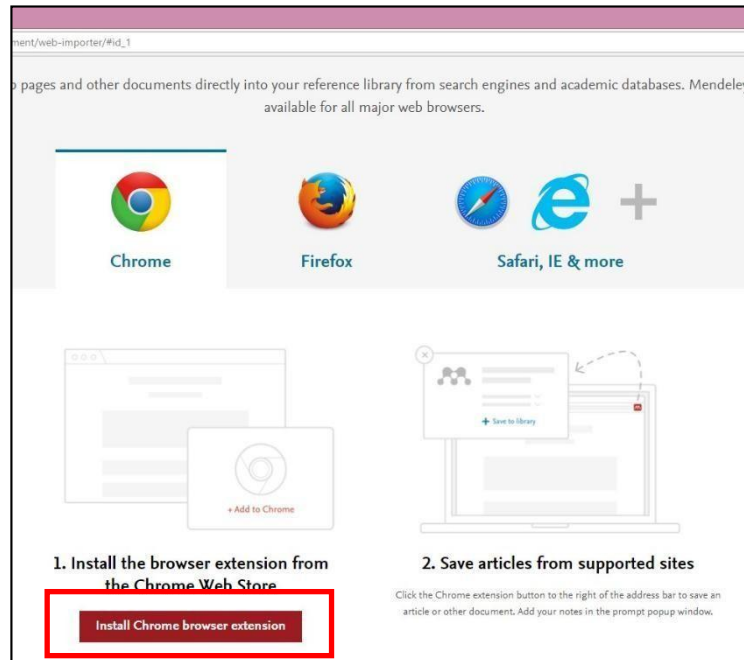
ment/web-importer/#id_1

p pages and other documents directly into your reference library from search engines and academic databases. Mendeley available for all major web browsers.

Chrome

Firefox

Safari, IE & more

+ Add to Chrome

+ Save to library

1. Install the browser extension from the Chrome Web Store

Install Chrome browser extension

2. Save articles from supported sites

Click the Chrome extension button to the right of the address bar to save an article or other document. Add your notes in the prompt popup window.